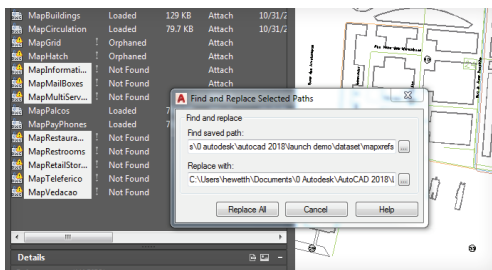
| | | | | |
|---|---|---|---|---|
| MapBuildings | | Loaded | 129 KB | Attach | 10/31/2 |
| MapCirculation | | Loaded | 79.7 KB | Attach | 10/31/2 |
| MapGrid | ! | Orphaned | | | |
| MapHatch | ! | Orphaned | | | |
| MapInformati... | ! | Not Found | | | |
| MapMailBoxes | ! | Not Found | | | |
| MapMultiServ... | ! | Not Found | | | |
| MapPalcos | | Loaded | 7 | | |
| MapPayPhones | | Loaded | 7 | | |
| MapRestaura... | ! | Not Found | | | |
| MapRestrooms | ! | Not Found | | | |
| MapRetailStor... | ! | Not Found | | | |
| MapTeleferico | ! | Not Found | | | |
| MapVedacao | ! | Not Found | | | |

Details

Find and Replace Selected Paths

Find and replace

Find saved path:

s\0 autodesk\autocad 2018\launch demo\dataset\mapxrefs

Replace with:

C:\Users\hewetth\Documents\0 Autodesk\AutoCAD 2018\

Replace All | Cancel | Help